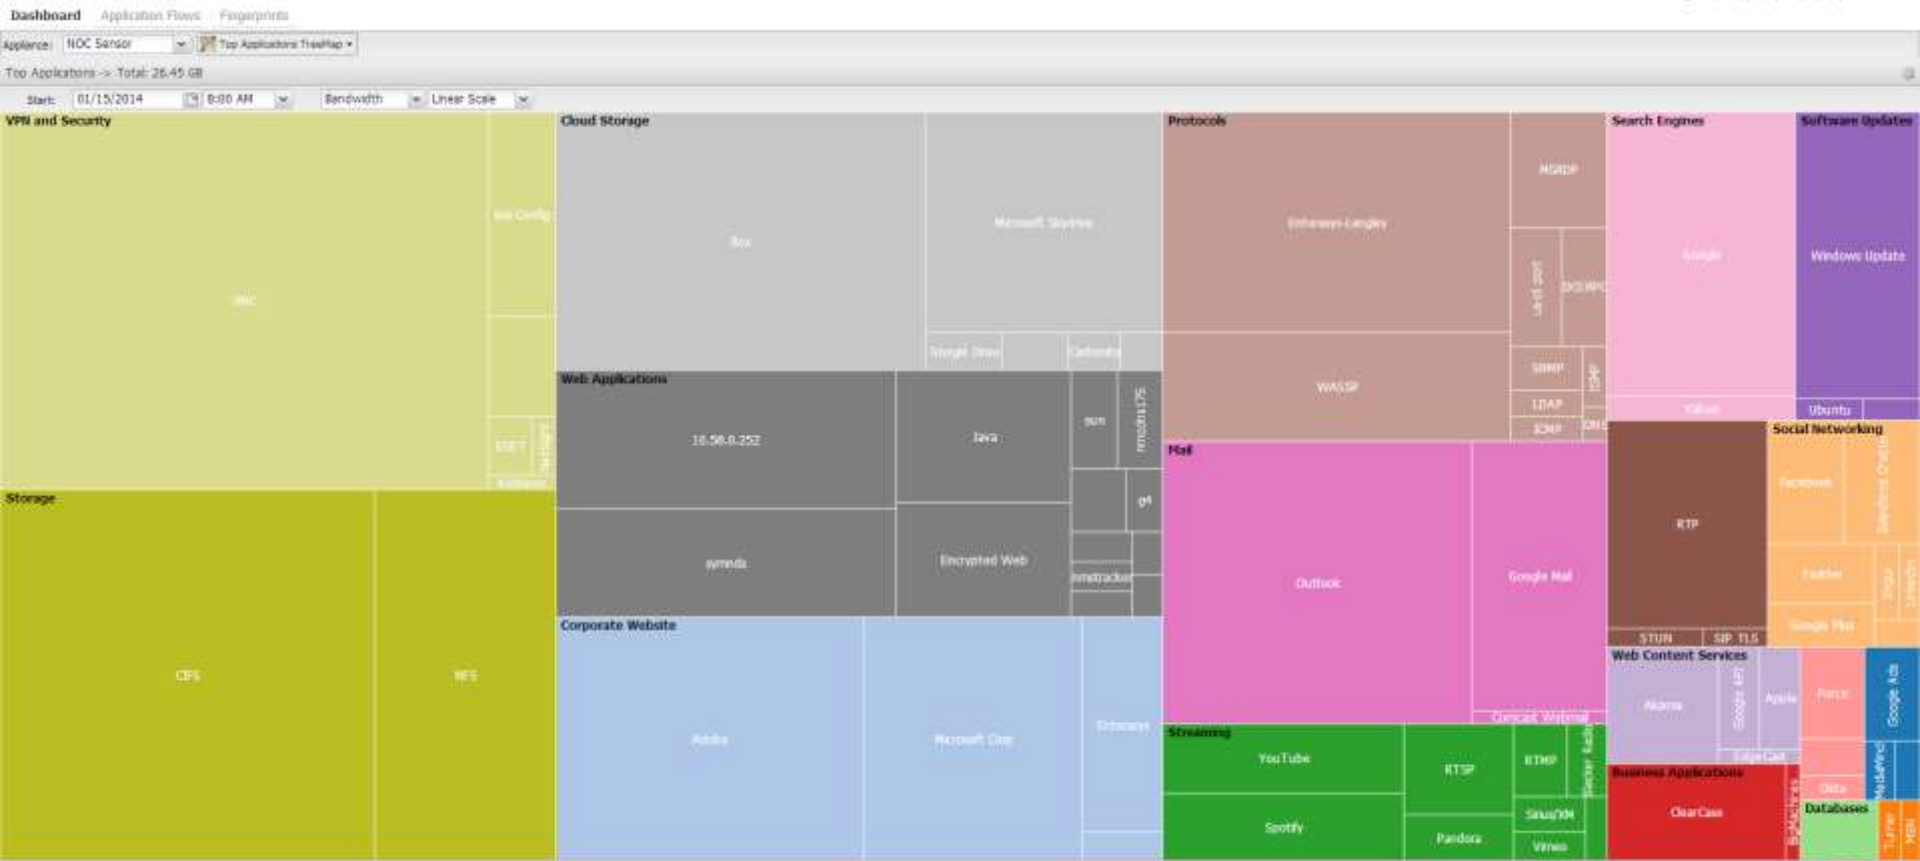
Dashboard Application Flows Fingerprints

Appliance: NOC Sensor Top Applications TreeMap

Top Applications -> Total: 26.45 GB

Start: 01/15/2014 8:00 AM Bandwidth Linear Scale

VPN and Security
VNC
Net Config
SSET
Storage
CIFS
NFS
Cloud Storage
Box
Microsoft Skydrive
Google Drive
Carbonite
Web Applications
10.58.0.252
Java
sun
symnds
Encrypted Web
Corporate Website
Adobe
Microsoft Corp
Enterasys
Protocols
Enterasys-Langley
MSRDP
DCERPC
WASSP
SNMP
LDAP
ICMP
Mail
Outlook
Google Mail
Comcast Webmail
Streaming
YouTube
RTSP
RTMP
Spotify
Pandora
SiriusXM
Vimeo
Search Engines
Google
Yahoo
Software Updates
Windows Update
Ubuntu
RTP
STUN
SIP TLS
Social Networking
Facebook
Twitter
Google Plus
Web Content Services
Akamai
Apple
Business Applications
ClearCase
Databases
Google Ads